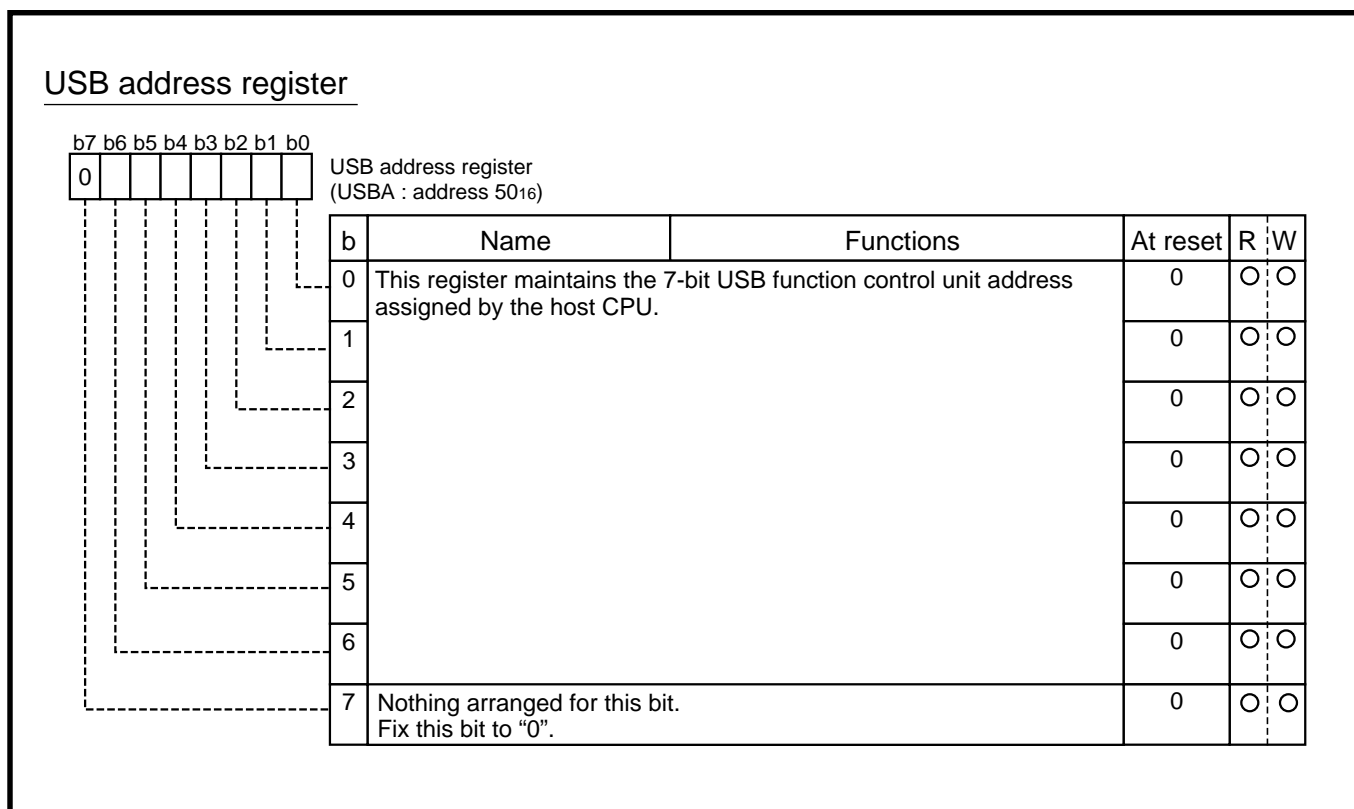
USB address register

b7 b6 b5 b4 b3 b2 b1 b0
0

USB address register
(USBA : address $50_{16}$)

| b | Name | Functions | At reset | R | W |
|---|---|---|---|---|---|
| 0 | This register maintains the 7-bit USB function control unit address assigned by the host CPU. | | 0 | O | O |
| 1 | | | 0 | O | O |
| 2 | | | 0 | O | O |
| 3 | | | 0 | O | O |
| 4 | | | 0 | O | O |
| 5 | | | 0 | O | O |
| 6 | | | 0 | O | O |
| 7 | Nothing arranged for this bit. Fix this bit to “0”. | | 0 | O | O |